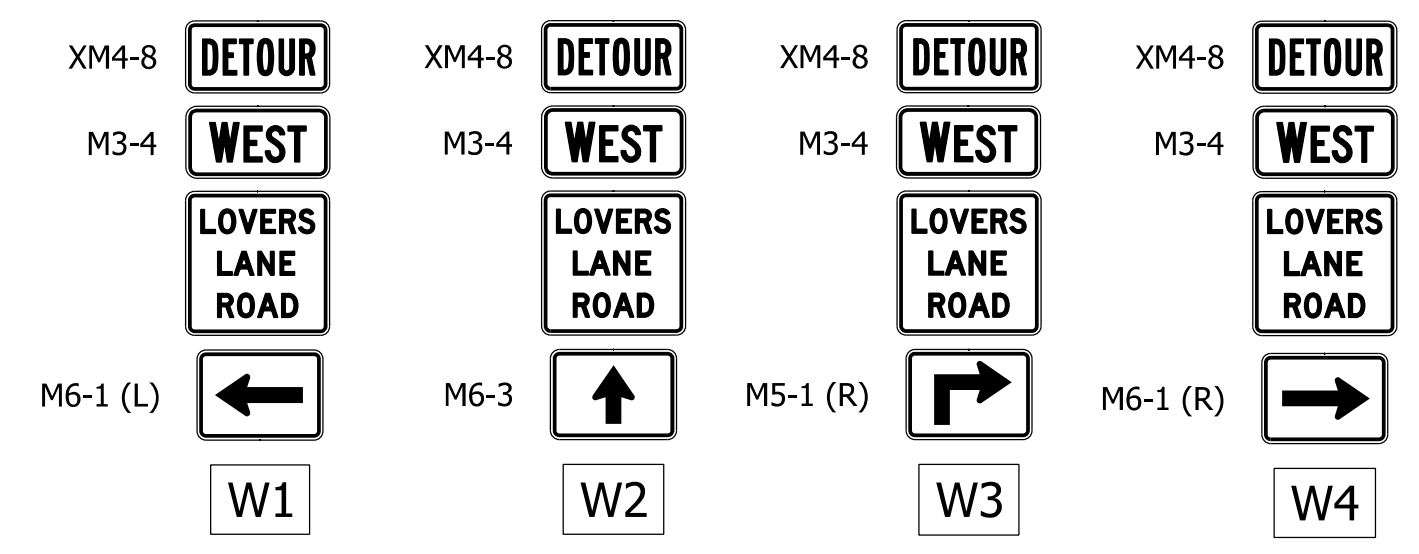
XM4-8 DETOUR

M3-4 WEST

LOVERS LANE ROAD

M6-1 (L)

W1

XM4-8 DETOUR

M3-4 WEST

LOVERS LANE ROAD

M6-3

W2

XM4-8 DETOUR

M3-4 WEST

LOVERS LANE ROAD

M5-1 (R)

W3

XM4-8 DETOUR

M3-4 WEST

LOVERS LANE ROAD

M6-1 (R)

W4